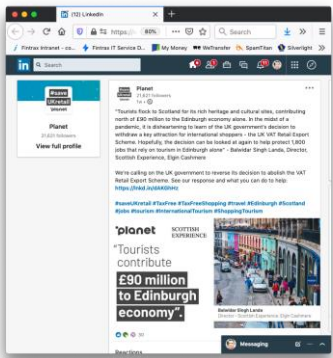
(12) LinkedIn

80%

Search

Fintrax Intranet - co... Fintrax IT Service D... My Money Welfaresher SpamTitan Silverlight

Search

#save
UKretail

Planet

View full profile

Planet
21,621 followers
1w

"Tourists flock to Scotland for its rich heritage and cultural sites, contributing north of £90 million to the Edinburgh economy alone. In the midst of a pandemic, it is disheartening to learn of the UK government's decision to withdraw a key attraction for international shoppers - the UK VAT Retail Export Scheme. Hopefully, the decision can be looked at again to help protect 1,800 jobs that rely on tourism in Edinburgh alone" - Balwidar Singh Landa, Director, Scottish Experience, Elgin Cashmere

We're calling on the UK government to reverse its decision to abolish the VAT Retail Export Scheme. See our response and what you can do to help: https://lnkd.in/dAK6hHv

#saveUKretail #TaxFree #TaxFreeShopping #travel #Edinburgh #Scotland #jobs #tourism #InternationalTourism #ShoppingTourism

planet

SCOTTISH EXPERIENCE

"Tourists contribute £90 million to Edinburgh economy".

Balwidar Singh Landa
Director, Scottish Experience, Elgin Cashmere

90

Reactions

Messaging